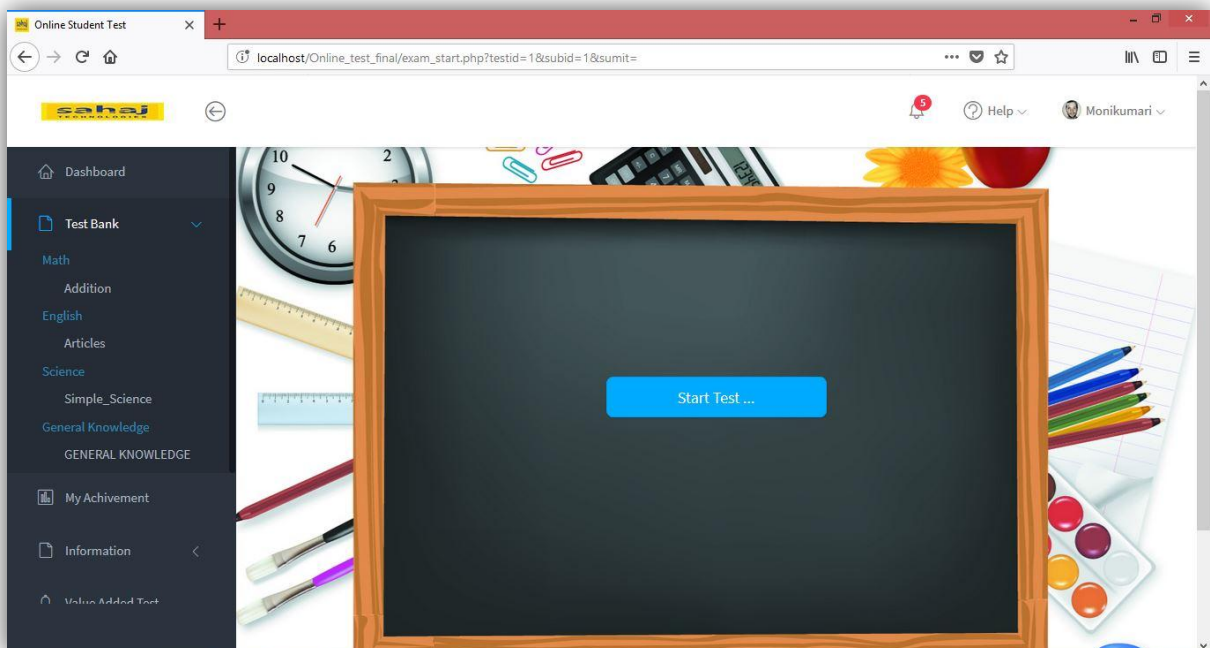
Online Student Test

localhost/Online_test_final/exam_start.php?testid=1&subid=1&sumit=

sahaj TECHNOLOGIES

5

Help

Monikumari

Dashboard

Test Bank

Math

Addition

English

Articles

Science

Simple_Science

General Knowledge

GENERAL KNOWLEDGE

My Achivement

Information

Value Added Test

10 2 9 8 7 6

Start Test ...